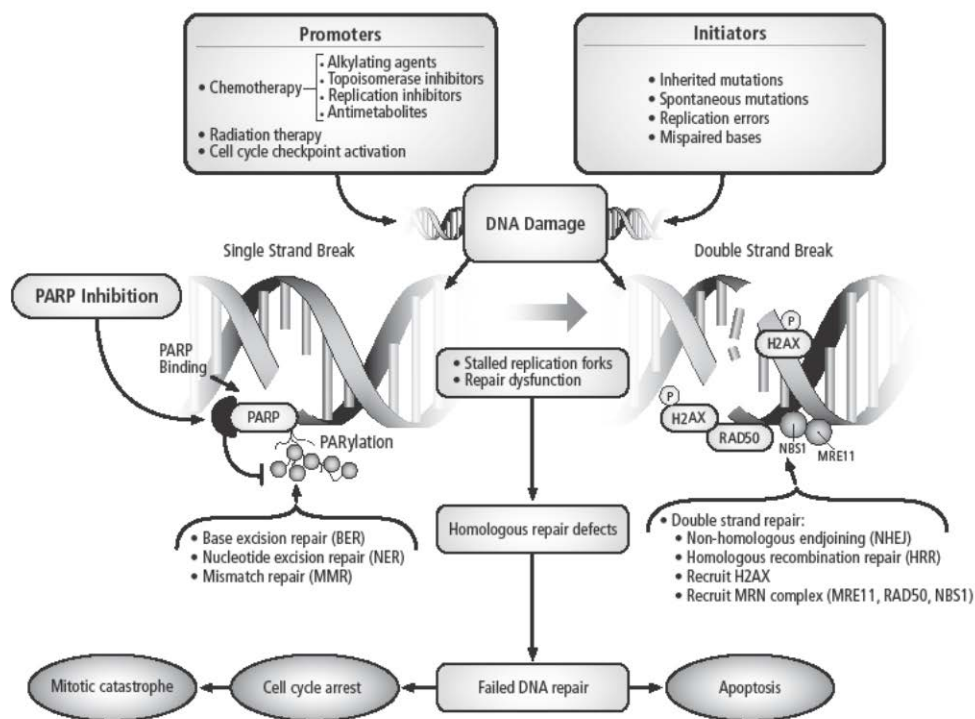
Promoters

• Chemotherapy
• Alkylating agents
• Topoisomerase inhibitors
• Replication inhibitors
• Antimetabolites
• Radiation therapy
• Cell cycle checkpoint activation

Initiators

• Inherited mutations
• Spontaneous mutations
• Replication errors
• Mispaired bases

DNA Damage

Single Strand Break

Double Strand Break

PARP Inhibition

PARP Binding

PARP

PARylation

• Stalled replication forks
• Repair dysfunction

P

H2AX

P

H2AX

RAD50

NBS1

MRE11

• Base excision repair (BER)
• Nucleotide excision repair (NER)
• Mismatch repair (MMR)

Homologous repair defects

• Double strand repair:
• Non-homologous endjoining (NHEJ)
• Homologous recombination repair (HRR)
• Recruit H2AX
• Recruit MRN complex (MRE11, RAD50, NBS1)

Mitotic catastrophe

Cell cycle arrest

Failed DNA repair

Apoptosis